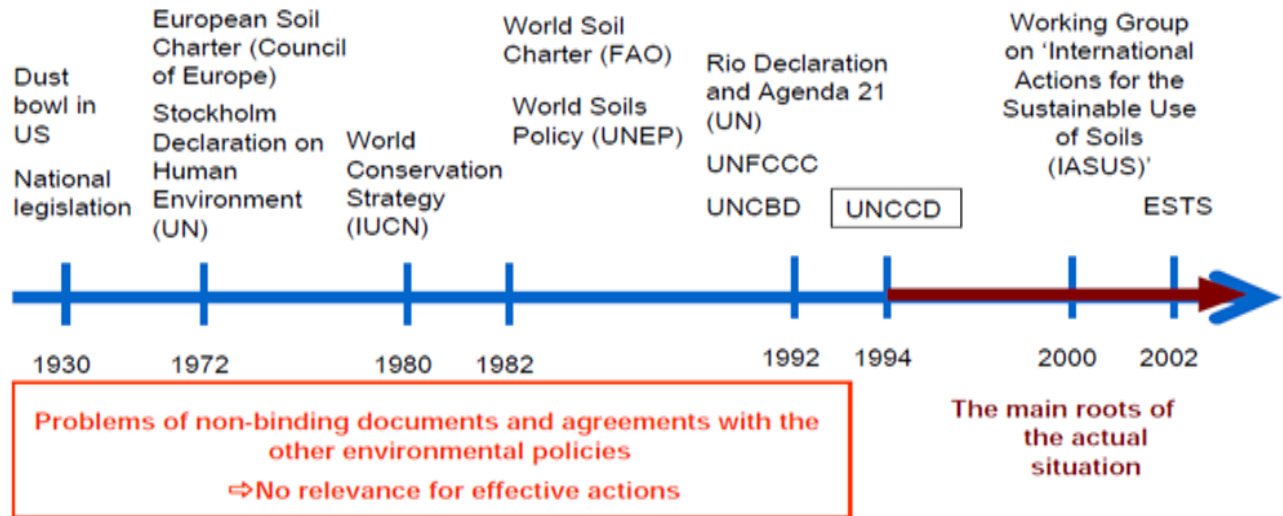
Dust bowl in US

National legislation

European Soil Charter (Council of Europe)

Stockholm Declaration on Human Environment (UN)

World Conservation Strategy (IUCN)

World Soil Charter (FAO)

World Soils Policy (UNEP)

Rio Declaration and Agenda 21 (UN)

UNFCCC

UNCBD

UNCCD

Working Group on 'International Actions for the Sustainable Use of Soils (IASUS)'

ESTS

1930

1972

1980

1982

1992

1994

2000

2002

Problems of non-binding documents and agreements with the other environmental policies

⇨No relevance for effective actions

The main roots of the actual situation